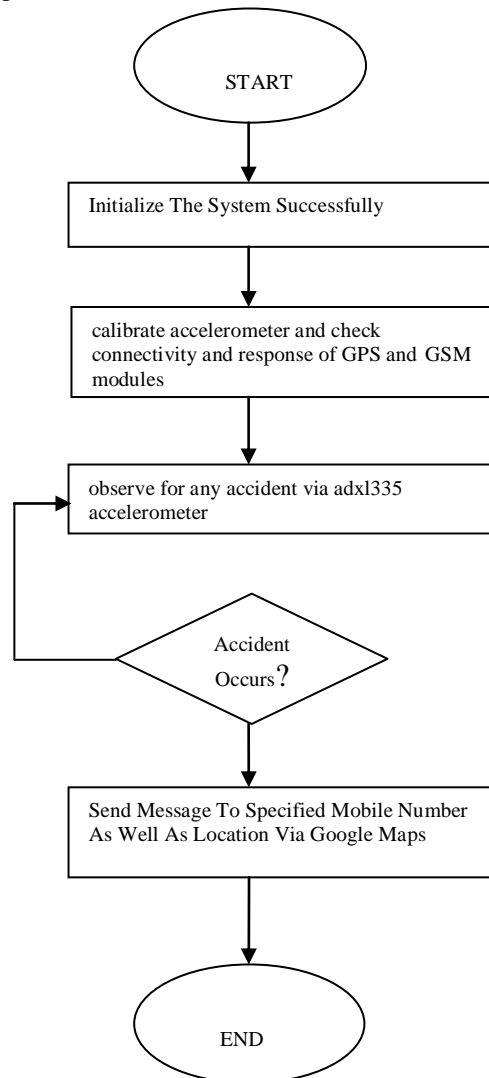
START

Initialize The System Successfully

calibrate accelerometer and check connectivity and response of GPS and GSM modules

observe for any accident via adxl335 accelerometer

Accident Occurs?

Send Message To Specified Mobile Number As Well As Location Via Google Maps

END